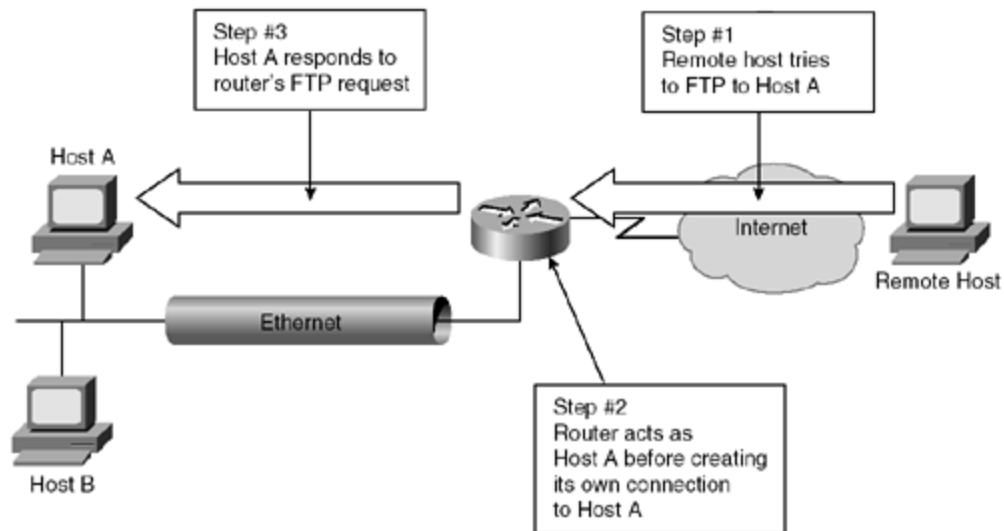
Step #3
Host A responds to router's FTP request

Step #1
Remote host tries to FTP to Host A

Host A

Internet

Remote Host

Ethernet

Host B

Step #2
Router acts as Host A before creating its own connection to Host A